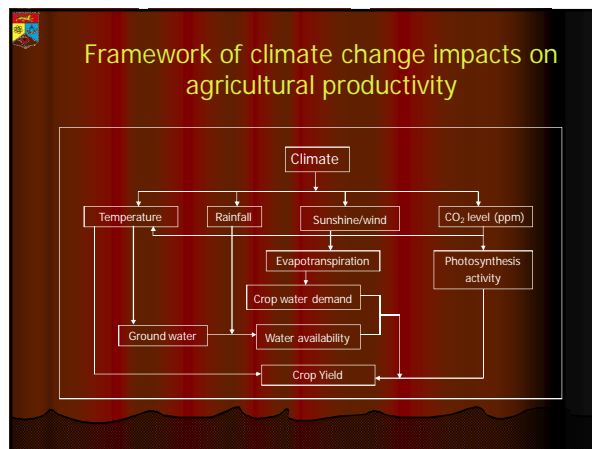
Framework of climate change impacts on agricultural productivity

Climate

Temperature

Rainfall

Sunshine/wind

$CO_2$ level (ppm)

Evapotranspiration

Photosynthesis activity

Crop water demand

Ground water

Water availability

Crop Yield